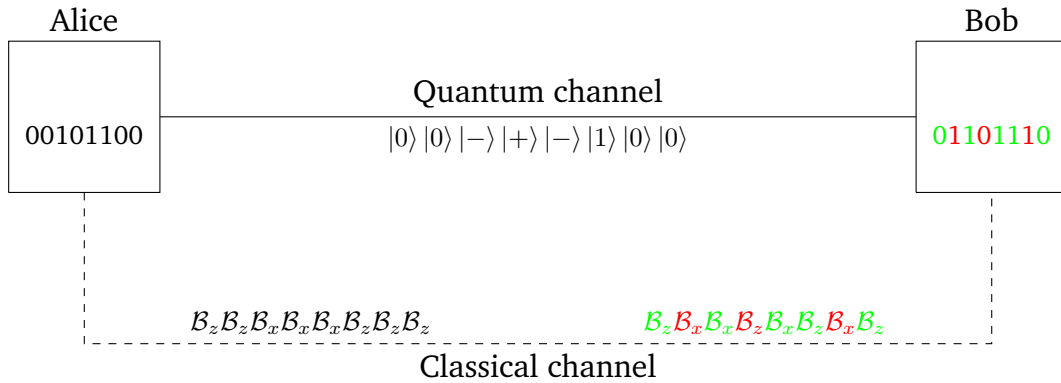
Alice

Bob

Quantum channel

00101100

$|0\rangle\,|0\rangle\,|-\rangle\,|+\rangle\,|-\rangle\,|1\rangle\,|0\rangle\,|0\rangle$

01101110

$\mathcal{B}_z\mathcal{B}_z\mathcal{B}_x\mathcal{B}_x\mathcal{B}_x\mathcal{B}_z\mathcal{B}_z\mathcal{B}_z$

$\mathcal{B}_z\mathcal{B}_x\mathcal{B}_x\mathcal{B}_z\mathcal{B}_x\mathcal{B}_z\mathcal{B}_x\mathcal{B}_z$

Classical channel